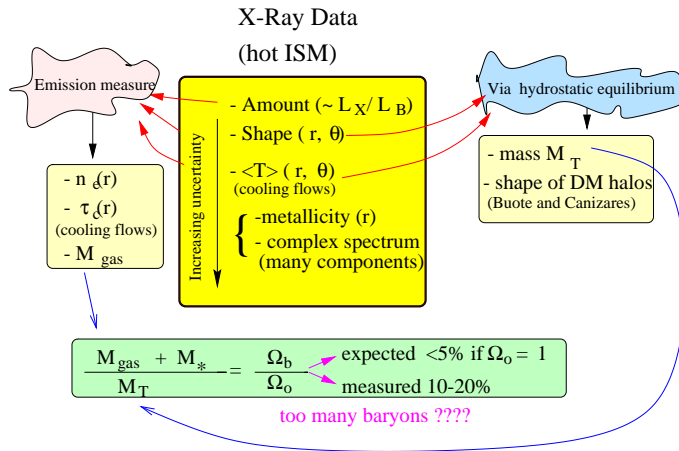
X-Ray Data
(hot ISM)

Emission measure

- Amount (~ $L_X / L_B$)
- Shape ( r, $\theta$)
- <T> ( r, $\theta$)
(cooling flows)
-metallicity (r)
- complex spectrum
(many components)

Increasing uncertainty

Via hydrostatic equilibrium

- $n_e(r)$
- $\tau_c(r)$
(cooling flows)
- $M_{gas}$

- mass $M_T$
- shape of DM halos
(Buote and Canizares)

$\frac{M_{gas} + M_*}{M_T} = \frac{\Omega_b}{\Omega_o}$ expected <5% if $\Omega_o = 1$
measured 10-20%

too many baryons ????